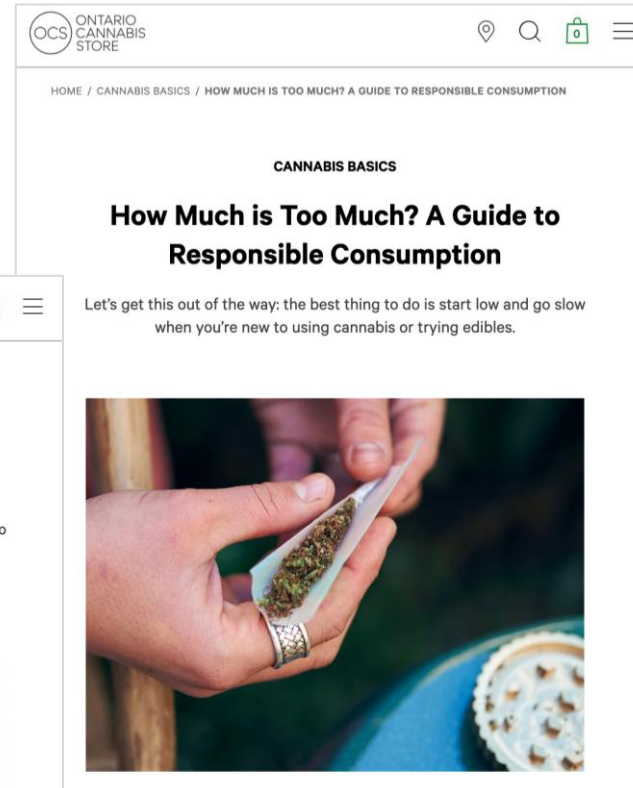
OCS ONTARIO CANNABIS STORE

0

HOME / CANNABIS BASICS / HOW MUCH IS TOO MUCH? A GUIDE TO RESPONSIBLE CONSUMPTION

CANNABIS BASICS

How Much is Too Much? A Guide to Responsible Consumption

Let's get this out of the way: the best thing to do is start low and go slow when you're new to using cannabis or trying edibles.

o